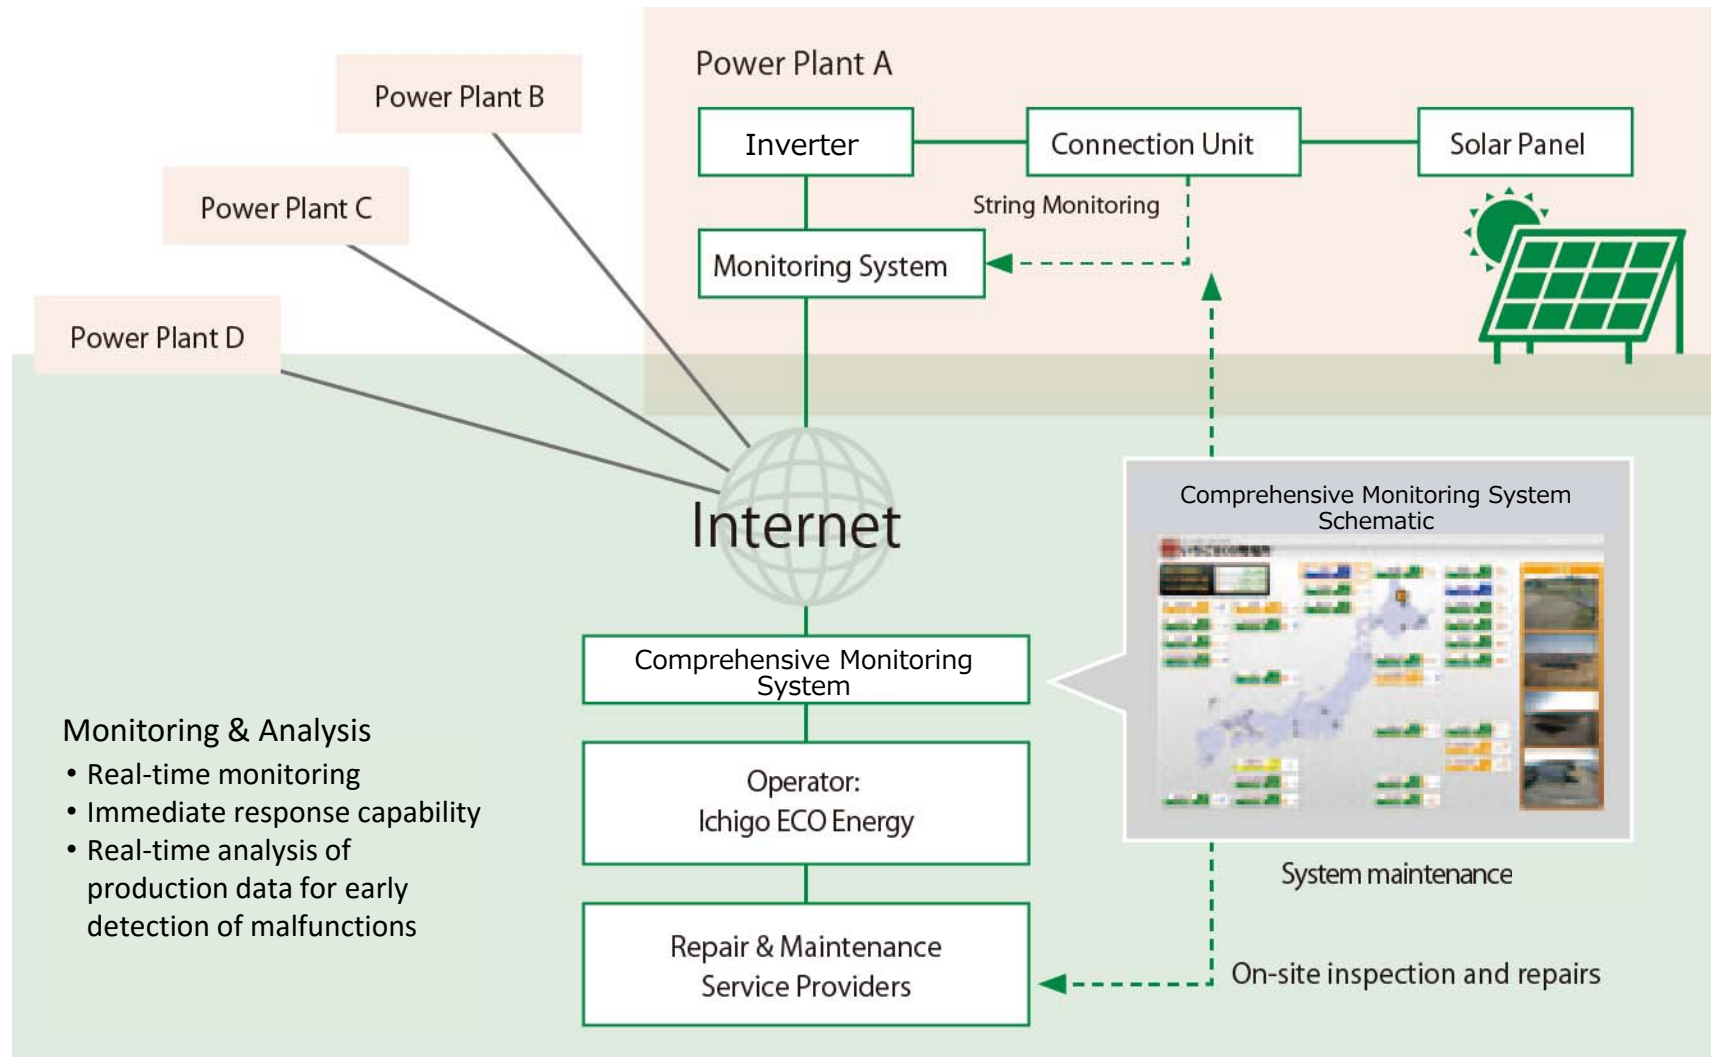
Power Plant A

Inverter

Connection Unit

Solar Panel

String Monitoring

Monitoring System

Power Plant B

Power Plant C

Power Plant D

Internet

Comprehensive Monitoring System Schematic

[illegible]

Comprehensive Monitoring System

Operator: Ichigo ECO Energy

Repair & Maintenance Service Providers

System maintenance

On-site inspection and repairs

Monitoring & Analysis
• Real-time monitoring
• Immediate response capability
• Real-time analysis of production data for early detection of malfunctions